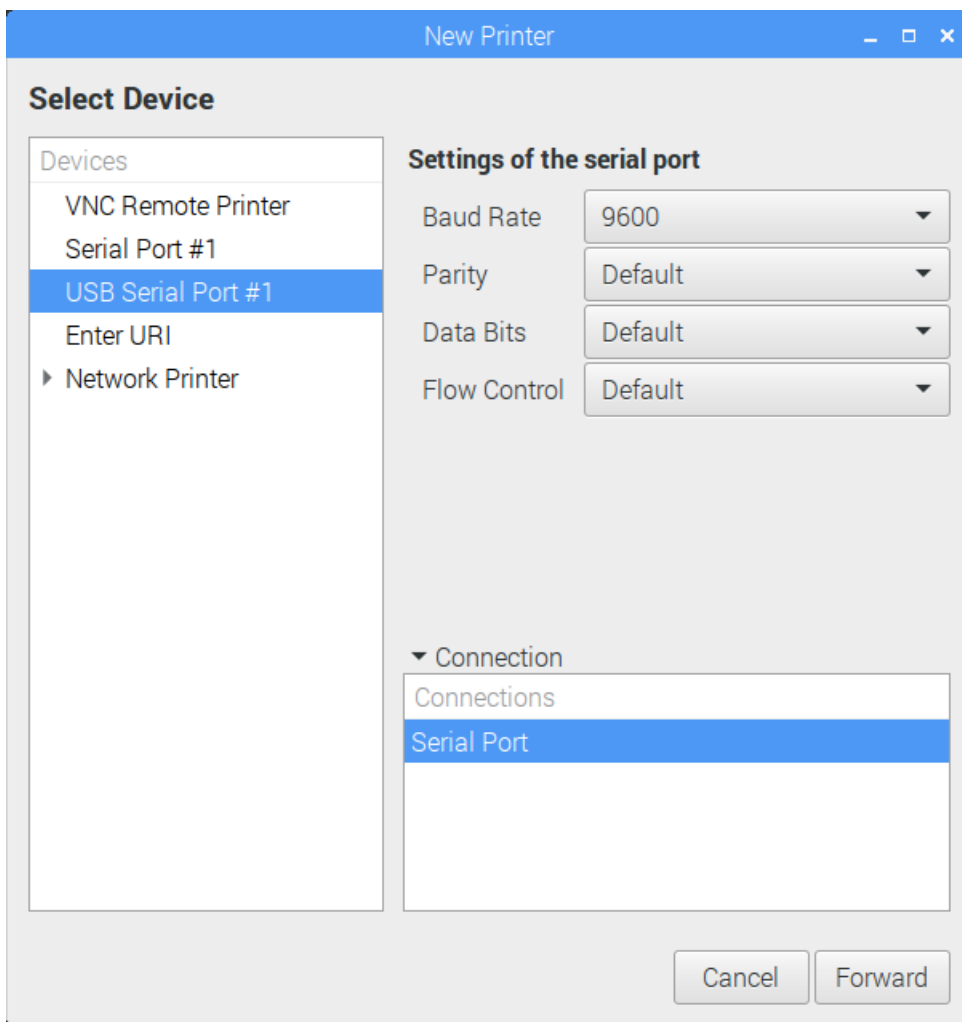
New Printer

Select Device

Devices
VNC Remote Printer
Serial Port #1
USB Serial Port #1
Enter URI
Network Printer

Settings of the serial port

Baud Rate 9600
Parity Default
Data Bits Default
Flow Control Default

Connection

Connections
Serial Port

Cancel
Forward